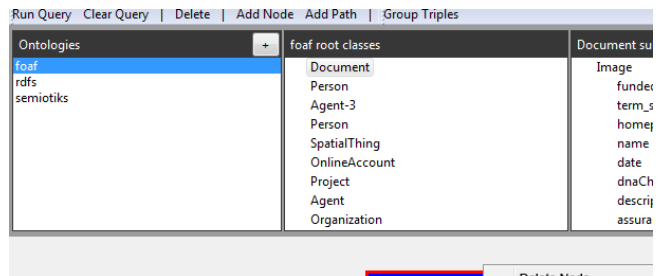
Run Query Clear Query | Delete | Add Node Add Path | Group Triples

| Ontologies | + |
|---|---|
| foaf | |
| rdfs | |
| semiotiks | |

foaf root classes
Document
Person
Agent-3
Person
SpatialThing
OnlineAccount
Project
Agent
Organization

Document su
Image
funded
term_s
homep
name
date
dnaCh
descri
assura

Delete Node